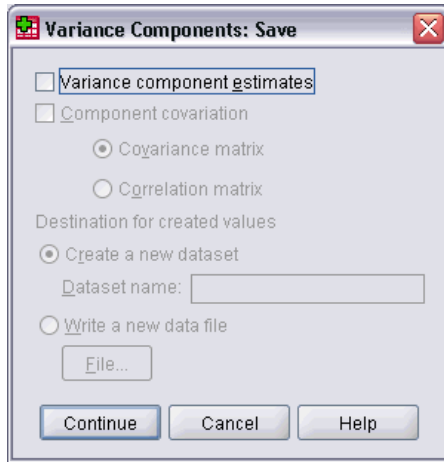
Variance Components: Save

Variance component estimates

Component covariation

Covariance matrix

Correlation matrix

Destination for created values

Create a new dataset

Dataset name:

Write a new data file

File...

Continue Cancel Help